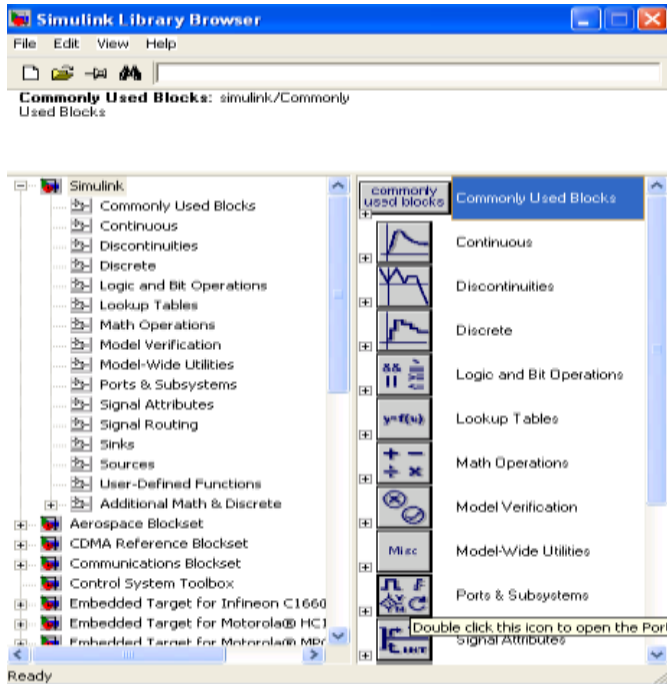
Simulink Library Browser

File Edit View Help

Commonly Used Blocks: simulink/Commonly Used Blocks

Simulink
Commonly Used Blocks
Continuous
Discontinuities
Discrete
Logic and Bit Operations
Lookup Tables
Math Operations
Model Verification
Model-Wide Utilities
Ports & Subsystems
Signal Attributes
Signal Routing
Sinks
Sources
User-Defined Functions
Additional Math & Discrete
Aerospace Blockset
CDMA Reference Blockset
Communications Blockset
Control System Toolbox
Embedded Target for Infineon C1660
Embedded Target for Motorola® HC1
Embedded Target for Motorola® MP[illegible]

commonly used blocks
Commonly Used Blocks
Continuous
Discontinuities
Discrete
Logic and Bit Operations
y=f(u)
Lookup Tables
Math Operations
Model Verification
Misc
Model-Wide Utilities
Ports & Subsystems
Double click this icon to open the Port
Signal Attributes

Ready